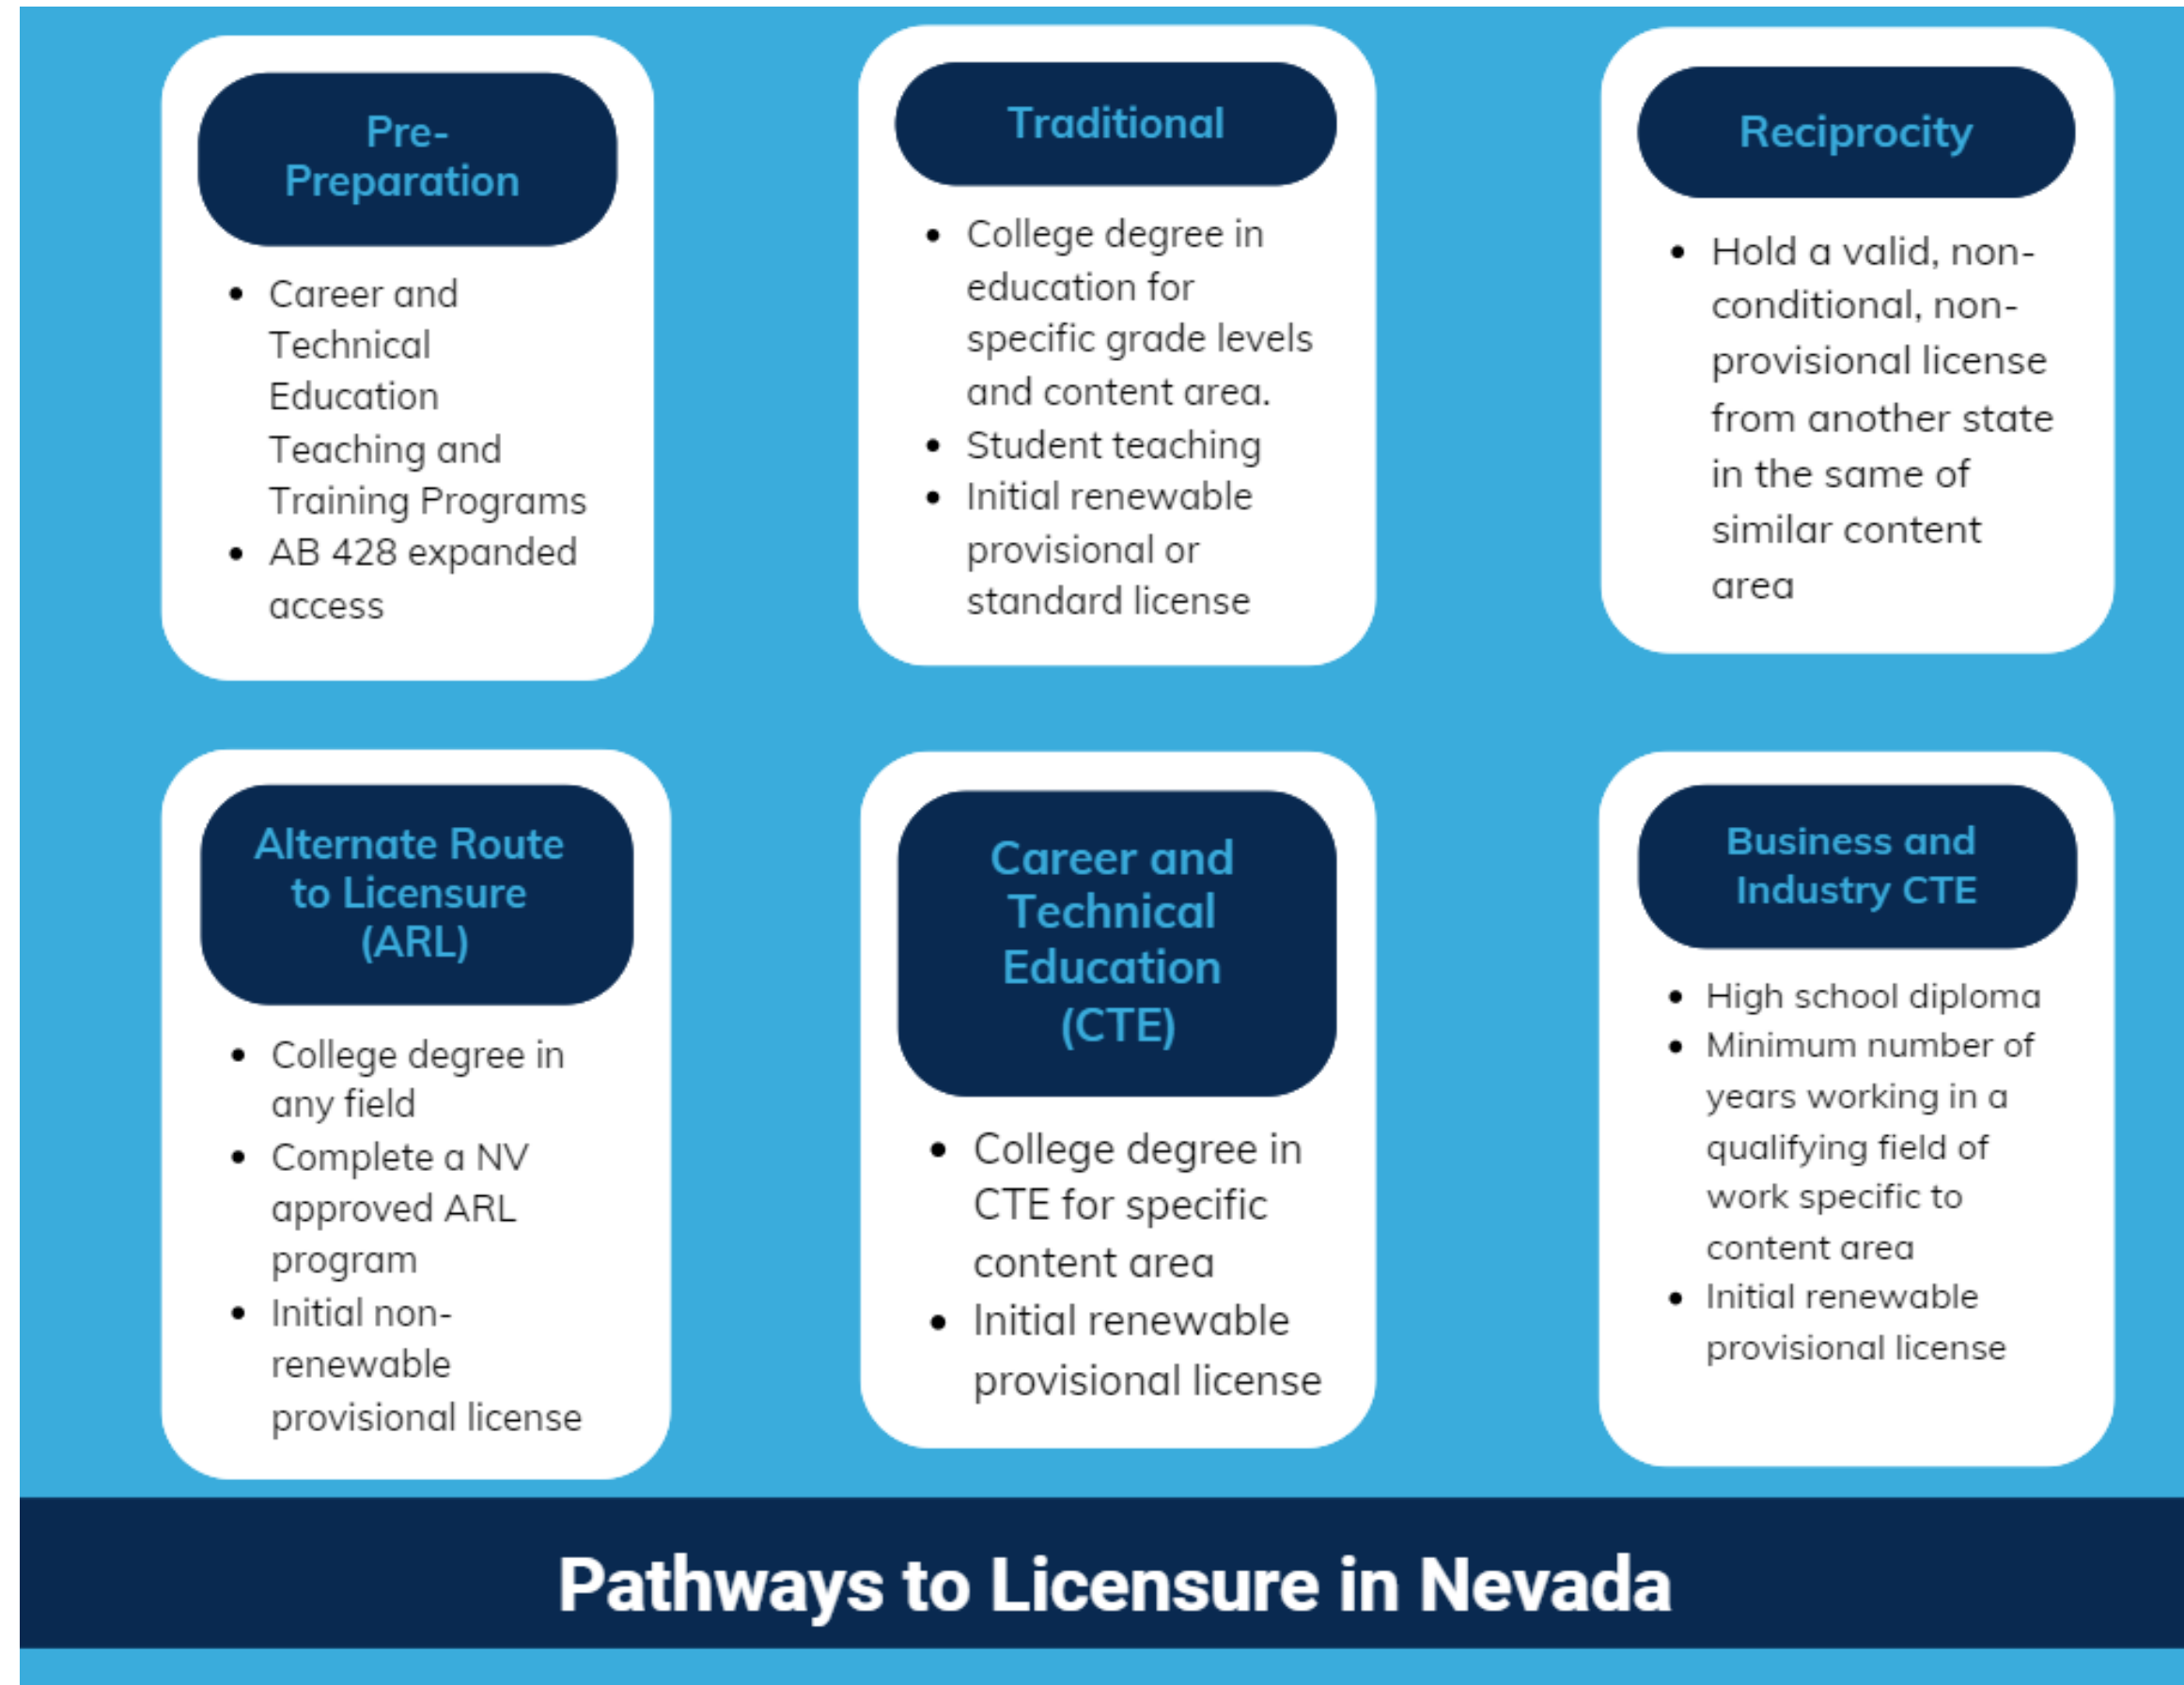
Pre-Preparation

- Career and Technical Education Teaching and Training Programs
- AB 428 expanded access

Traditional

- College degree in education for specific grade levels and content area.
- Student teaching
- Initial renewable provisional or standard license

Reciprocity

- Hold a valid, non-conditional, non-provisional license from another state in the same of similar content area

Alternate Route to Licensure (ARL)

- College degree in any field
- Complete a NV approved ARL program
- Initial non-renewable provisional license

Career and Technical Education (CTE)

- College degree in CTE for specific content area
- Initial renewable provisional license

Business and Industry CTE

- High school diploma
- Minimum number of years working in a qualifying field of work specific to content area
- Initial renewable provisional license

Pathways to Licensure in Nevada